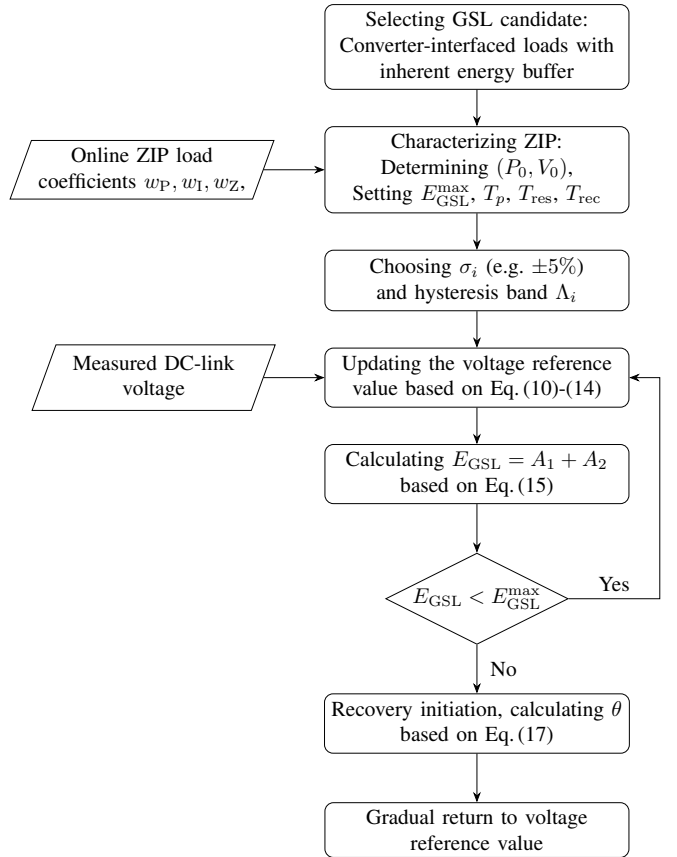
Selecting GSL candidate: Converter-interfaced loads with inherent energy buffer

Online ZIP load coefficients $w_{\mathrm{P}}, w_{\mathrm{I}}, w_{\mathrm{Z}},$

Characterizing ZIP: Determining $(P_0, V_0)$, Setting $E_{\mathrm{GSL}}^{\max}$, $T_p$, $T_{\mathrm{res}}$, $T_{\mathrm{rec}}$

Choosing $\sigma_i$ (e.g. $\pm 5\%$) and hysteresis band $\Lambda_i$

Measured DC-link voltage

Updating the voltage reference value based on Eq. (10)-(14)

Calculating $E_{\mathrm{GSL}} = A_1 + A_2$ based on Eq. (15)

$E_{\mathrm{GSL}} < E_{\mathrm{GSL}}^{\max}$

Yes

No

Recovery initiation, calculating $\theta$ based on Eq. (17)

Gradual return to voltage reference value